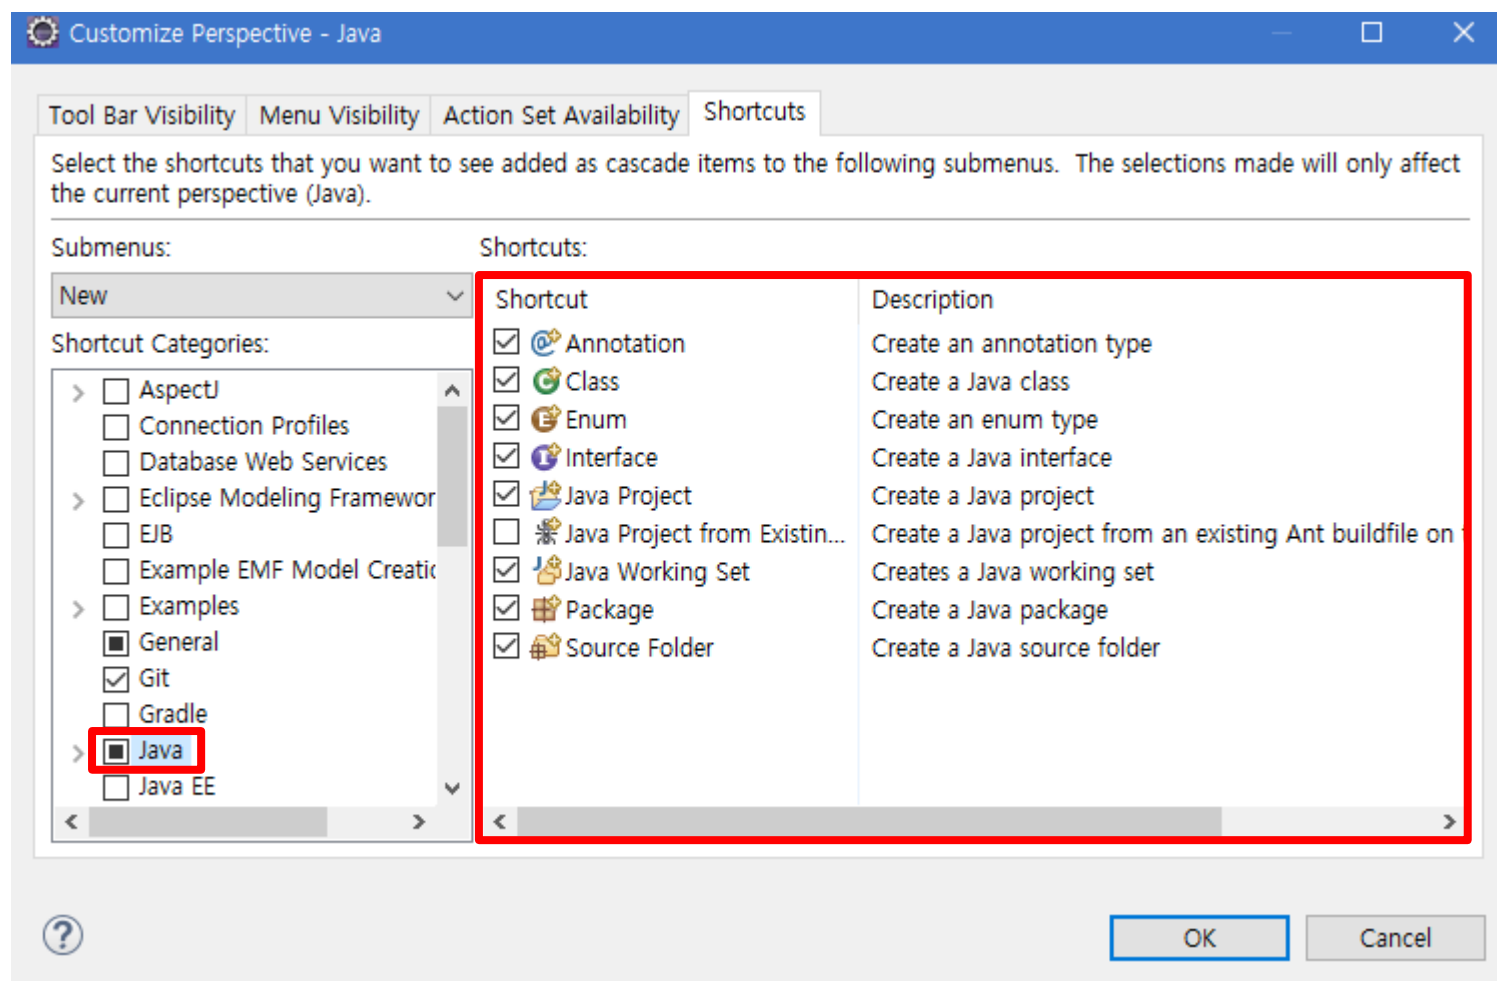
Customize Perspective - Java

Tool Bar Visibility | Menu Visibility | Action Set Availability | Shortcuts

Select the shortcuts that you want to see added as cascade items to the following submenus. The selections made will only affect the current perspective (Java).

Submenus:

New

Shortcut Categories:

AspectJ
Connection Profiles
Database Web Services
Eclipse Modeling Framewor
EJB
Example EMF Model Creatic
Examples
General
Git
Gradle
Java
Java EE

Shortcuts:

| Shortcut | Description |
|---|---|
| Annotation | Create an annotation type |
| Class | Create a Java class |
| Enum | Create an enum type |
| Interface | Create a Java interface |
| Java Project | Create a Java project |
| Java Project from Existin... | Create a Java project from an existing Ant buildfile on |
| Java Working Set | Creates a Java working set |
| Package | Create a Java package |
| Source Folder | Create a Java source folder |

OK | Cancel